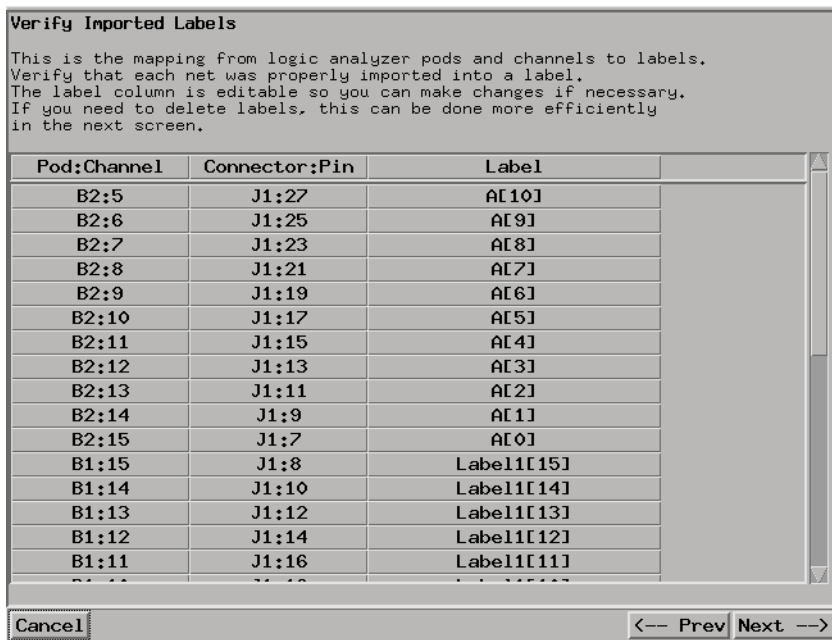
Verify Imported Labels

This is the mapping from logic analyzer pods and channels to labels. Verify that each net was properly imported into a label. The label column is editable so you can make changes if necessary. If you need to delete labels, this can be done more efficiently in the next screen.

| Pod:Channel | Connector:Pin | Label |
|---|---|---|
| B2:5 | J1:27 | A[10] |
| B2:6 | J1:25 | A[9] |
| B2:7 | J1:23 | A[8] |
| B2:8 | J1:21 | A[7] |
| B2:9 | J1:19 | A[6] |
| B2:10 | J1:17 | A[5] |
| B2:11 | J1:15 | A[4] |
| B2:12 | J1:13 | A[3] |
| B2:13 | J1:11 | A[2] |
| B2:14 | J1:9 | A[1] |
| B2:15 | J1:7 | A[0] |
| B1:15 | J1:8 | Label1[15] |
| B1:14 | J1:10 | Label1[14] |
| B1:13 | J1:12 | Label1[13] |
| B1:12 | J1:14 | Label1[12] |
| B1:11 | J1:16 | Label1[11] |
| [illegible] | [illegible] | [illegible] |

Cancel

<-- Prev Next -->